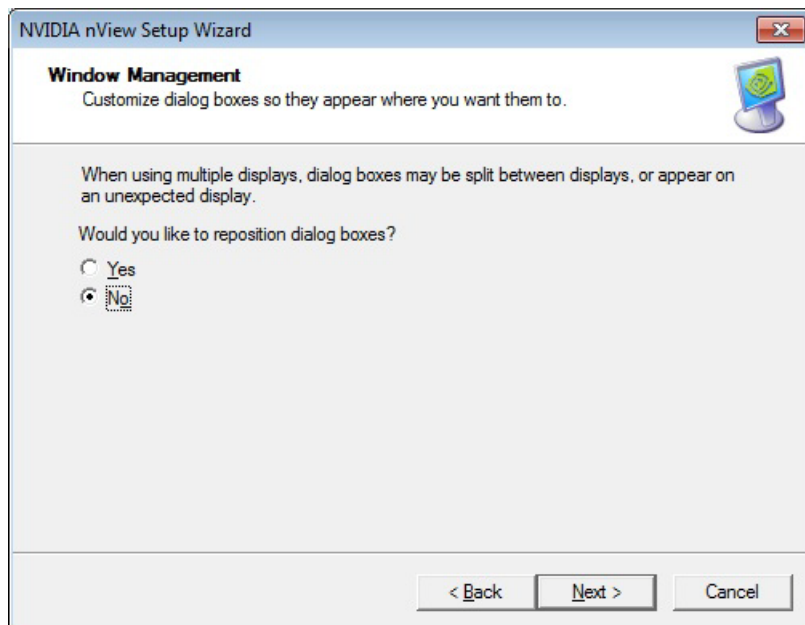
NVIDIA nView Setup Wizard

Window Management
Customize dialog boxes so they appear where you want them to.

When using multiple displays, dialog boxes may be split between displays, or appear on an unexpected display.

Would you like to reposition dialog boxes?

Yes

No

< Back
Next >
Cancel